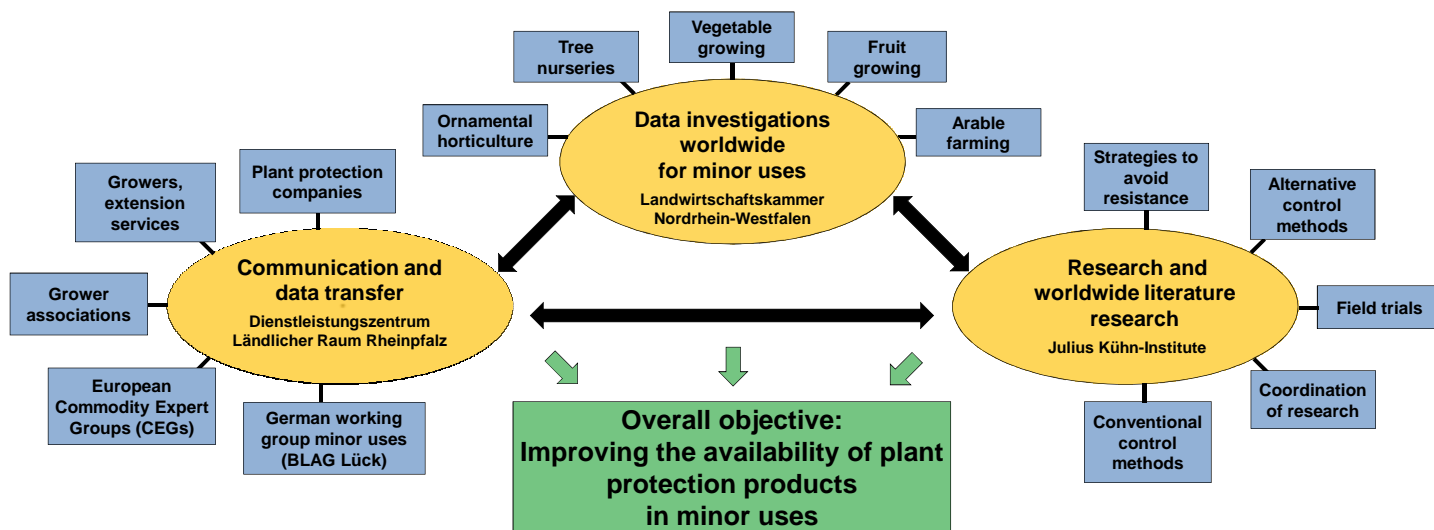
Tree nurseries

Vegetable growing

Fruit growing

Ornamental horticulture

Data investigations worldwide for minor uses
Landwirtschaftskammer Nordrhein-Westfalen

Arable farming

Growers, extension services

Plant protection companies

Strategies to avoid resistance

Alternative control methods

Grower associations

Communication and data transfer
Dienstleistungszentrum Ländlicher Raum Rheinpfalz

Research and worldwide literature research
Julius Kühn-Institute

Field trials

European Commodity Expert Groups (CEGs)

German working group minor uses (BLAG Lück)

Coordination of research

Conventional control methods

Overall objective:
Improving the availability of plant protection products in minor uses